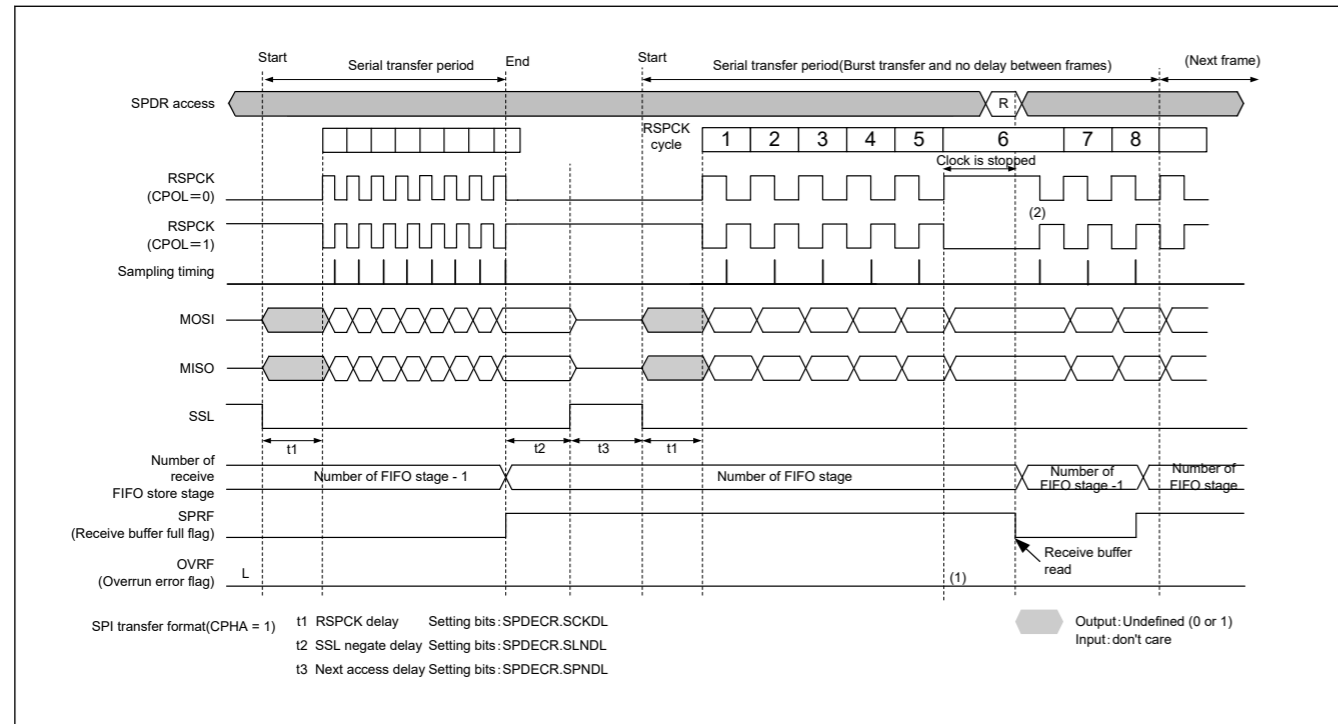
Start

Serial transfer period

End

Start

Serial transfer period(Burst transfer and no delay between frames)

(Next frame)

SPDR access

R

RSPCK cycle

1 2 3 4 5 6 7 8

Clock is stopped

RSPCK (CPOL＝0)

(2)

RSPCK (CPOL＝1)

Sampling timing

MOSI

MISO

SSL

t1

t2

t3

t1

Number of receive FIFO store stage

Number of FIFO stage - 1

Number of FIFO stage

Number of FIFO stage -1

Number of FIFO stage

SPRF (Receive buffer full flag)

OVRF (Overrun error flag)

L

Receive buffer read

(1)

SPI transfer format(CPHA = 1)

t1 RSPCK delay Setting bits : SPDECR.SCKDL

t2 SSL negate delay Setting bits : SPDECR.SLNDL

t3 Next access delay Setting bits : SPDECR.SPNDL

Output : Undefined (0 or 1)
Input : don't care